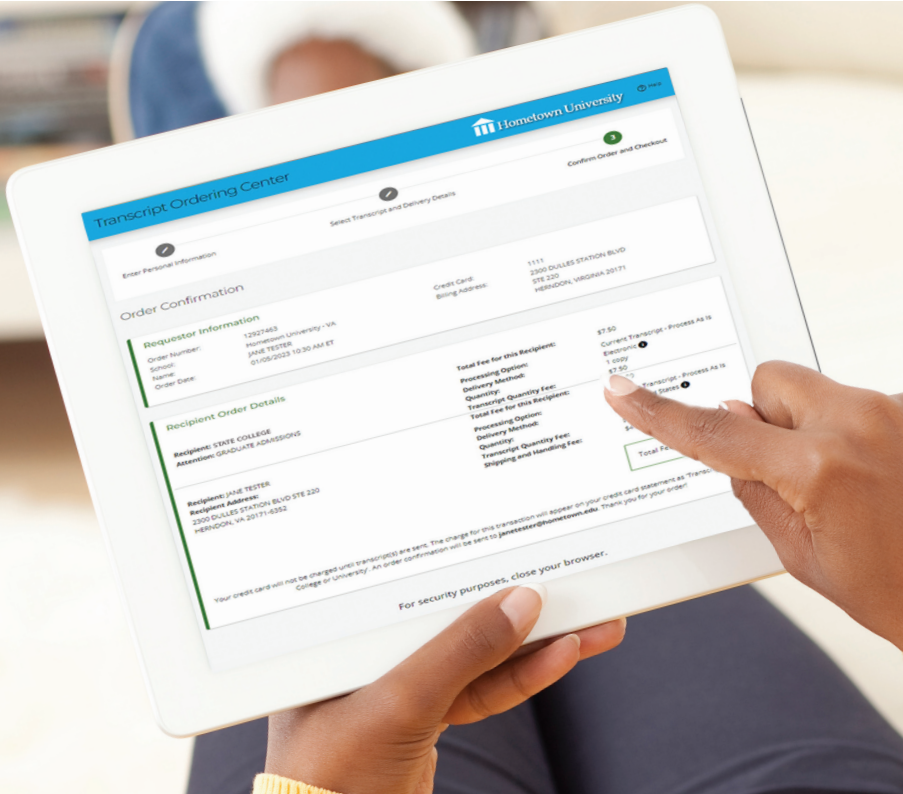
Hometown University

Help

Transcript Ordering Center

Enter Personal Information

Select Transcript and Delivery Details

3

Confirm Order and Checkout

Order Confirmation

Credit Card: 1111
Billing Address: 2300 DULLES STATION BLVD STE 220 HERNDON, VIRGINIA 20171

Requestor Information

Order Number: 12927463
School: Hometown University - VA
Name: JANE TESTER
Order Date: 01/05/2023 10:30 AM ET

Total Fee for this Recipient: $7.50
Processing Option: Current Transcript - Process As Is
Delivery Method: Electronic
Quantity: 1 copy
Transcript Quantity Fee: $7.50
Total Fee for this Recipient: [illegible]

Recipient Order Details

Recipient: STATE COLLEGE
Attention: GRADUATE ADMISSIONS

Processing Option: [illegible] Transcript - Process As Is
Delivery Method: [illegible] States
Quantity:
Transcript Quantity Fee:
Shipping and Handling Fee:

Total Fe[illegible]

Recipient: JANE TESTER
Recipient Address:
2300 DULLES STATION BLVD STE 220
HERNDON, VA 20171-6352

Your credit card will not be charged until transcript(s) are sent. The charge for this transaction will appear on your credit card statement as "Transcr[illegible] College or University". An order confirmation will be sent to janetester@hometown.edu. Thank you for your order!

For security purposes, close your browser.